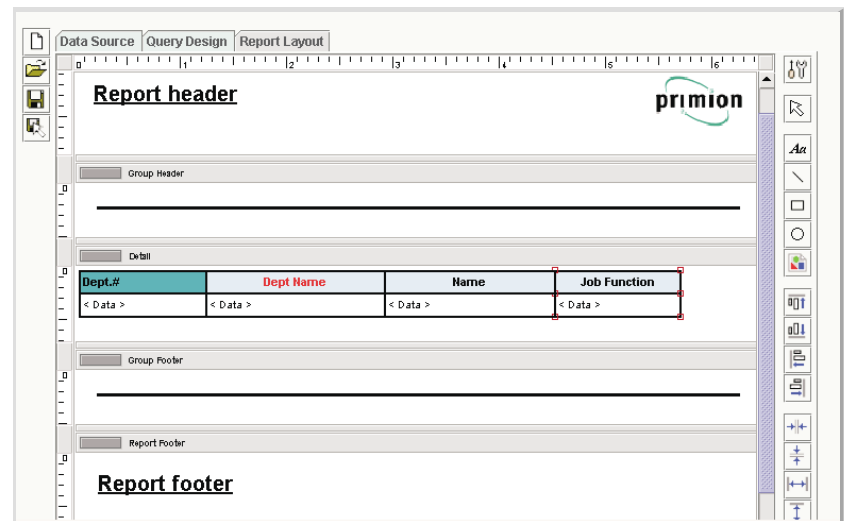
Data Source | Query Design | Report Layout

0 1 2 3 4 5 6

Report header

primion

Group Header

Detail

| Dept.# | Dept Name | Name | Job Function |
|---|---|---|---|
| < Data > | < Data > | < Data > | < Data > |

Group Footer

Report Footer

Report footer

Aa